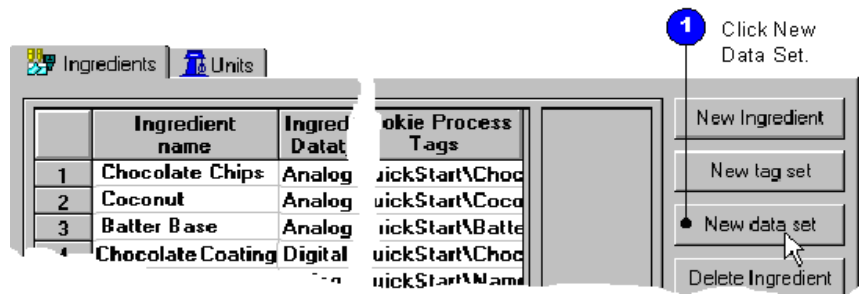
1

Click New Data Set.

Ingredients | Units

| | Ingredient name | Ingred Datat | okie Process Tags |
|---|---|---|---|
| 1 | Chocolate Chips | Analog | uickStart\Choc |
| 2 | Coconut | Analog | uickStart\Coco |
| 3 | Batter Base | Analog | uickStart\Batte |
| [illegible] | Chocolate Coating | Digital | uickStart\Choc |
| | | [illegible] | uickStart\Nam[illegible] |

New Ingredient

New tag set

New data set

Delete Ingredient